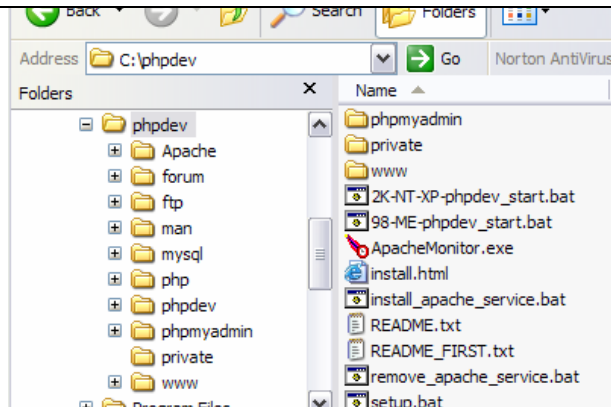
Back Search Folders

Address C:\phpdev Go Norton AntiVirus

Folders ×

phpdev
Apache
forum
ftp
man
mysql
php
phpdev
phpmyadmin
private
www
Program Files

Name

phpmyadmin
private
www
2K-NT-XP-phpdev_start.bat
98-ME-phpdev_start.bat
ApacheMonitor.exe
install.html
install_apache_service.bat
README.txt
README_FIRST.txt
remove_apache_service.bat
setup.bat